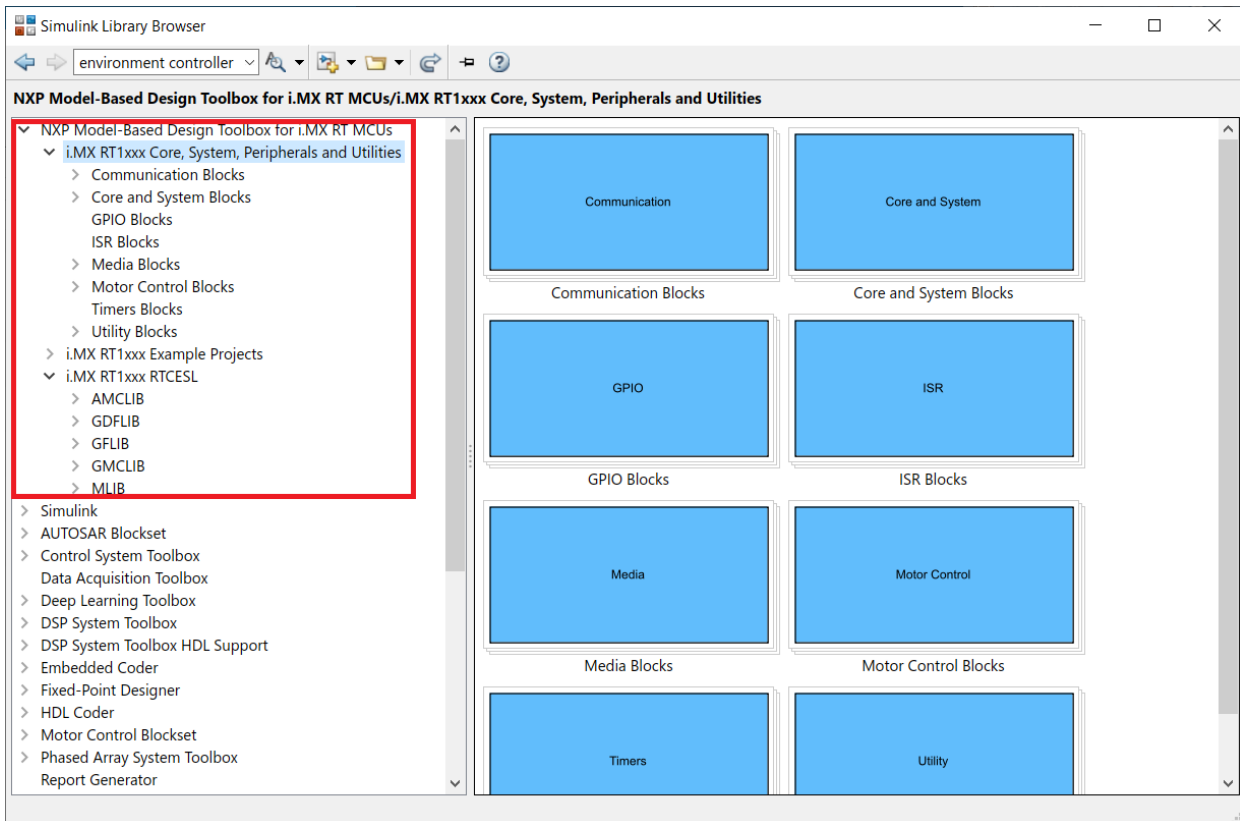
Simulink Library Browser

environment controller

NXP Model-Based Design Toolbox for i.MX RT MCUs/i.MX RT1xxx Core, System, Peripherals and Utilities

NXP Model-Based Design Toolbox for i.MX RT MCUs
i.MX RT1xxx Core, System, Peripherals and Utilities
Communication Blocks
Core and System Blocks
GPIO Blocks
ISR Blocks
Media Blocks
Motor Control Blocks
Timers Blocks
Utility Blocks
i.MX RT1xxx Example Projects
i.MX RT1xxx RTCESL
AMCLIB
GDFLIB
GFLIB
GMCLIB
MLIB
Simulink
AUTOSAR Blockset
Control System Toolbox
Data Acquisition Toolbox
Deep Learning Toolbox
DSP System Toolbox
DSP System Toolbox HDL Support
Embedded Coder
Fixed-Point Designer
HDL Coder
Motor Control Blockset
Phased Array System Toolbox
Report Generator

Communication
Communication Blocks
Core and System
Core and System Blocks
GPIO
GPIO Blocks
ISR
ISR Blocks
Media
Media Blocks
Motor Control
Motor Control Blocks
Timers
Utility